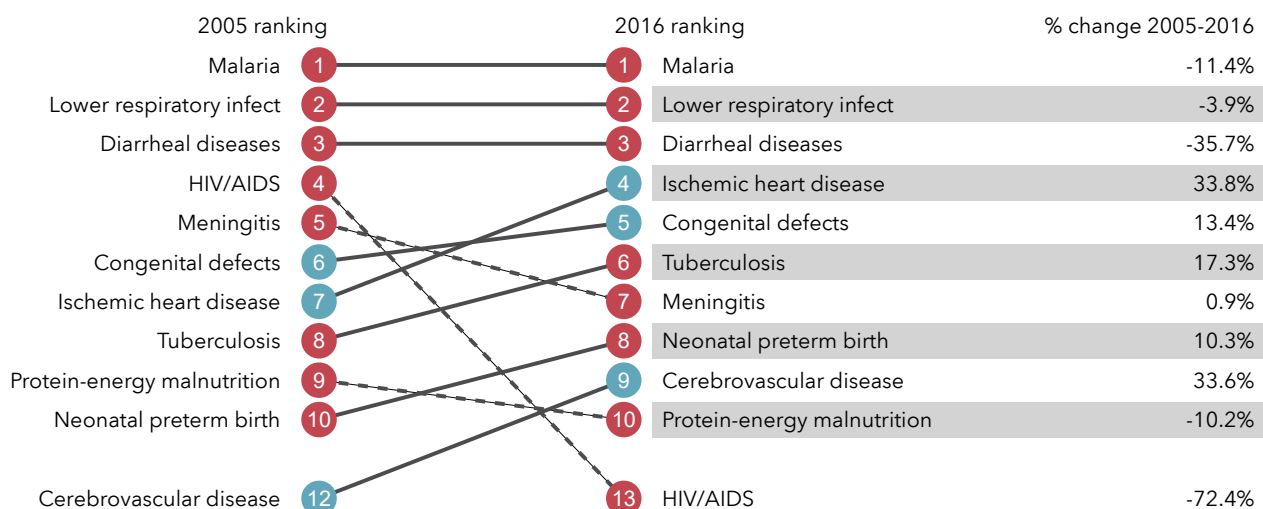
2005 ranking

| 2005 ranking | | 2016 ranking | | % change 2005-2016 |
|---|---|---|---|---|
| Malaria | 1 | 1 | Malaria | -11.4% |
| Lower respiratory infect | 2 | 2 | Lower respiratory infect | -3.9% |
| Diarrheal diseases | 3 | 3 | Diarrheal diseases | -35.7% |
| HIV/AIDS | 4 | 4 | Ischemic heart disease | 33.8% |
| Meningitis | 5 | 5 | Congenital defects | 13.4% |
| Congenital defects | 6 | 6 | Tuberculosis | 17.3% |
| Ischemic heart disease | 7 | 7 | Meningitis | 0.9% |
| Tuberculosis | 8 | 8 | Neonatal preterm birth | 10.3% |
| Protein-energy malnutrition | 9 | 9 | Cerebrovascular disease | 33.6% |
| Neonatal preterm birth | 10 | 10 | Protein-energy malnutrition | -10.2% |
| Cerebrovascular disease | 12 | 13 | HIV/AIDS | -72.4% |